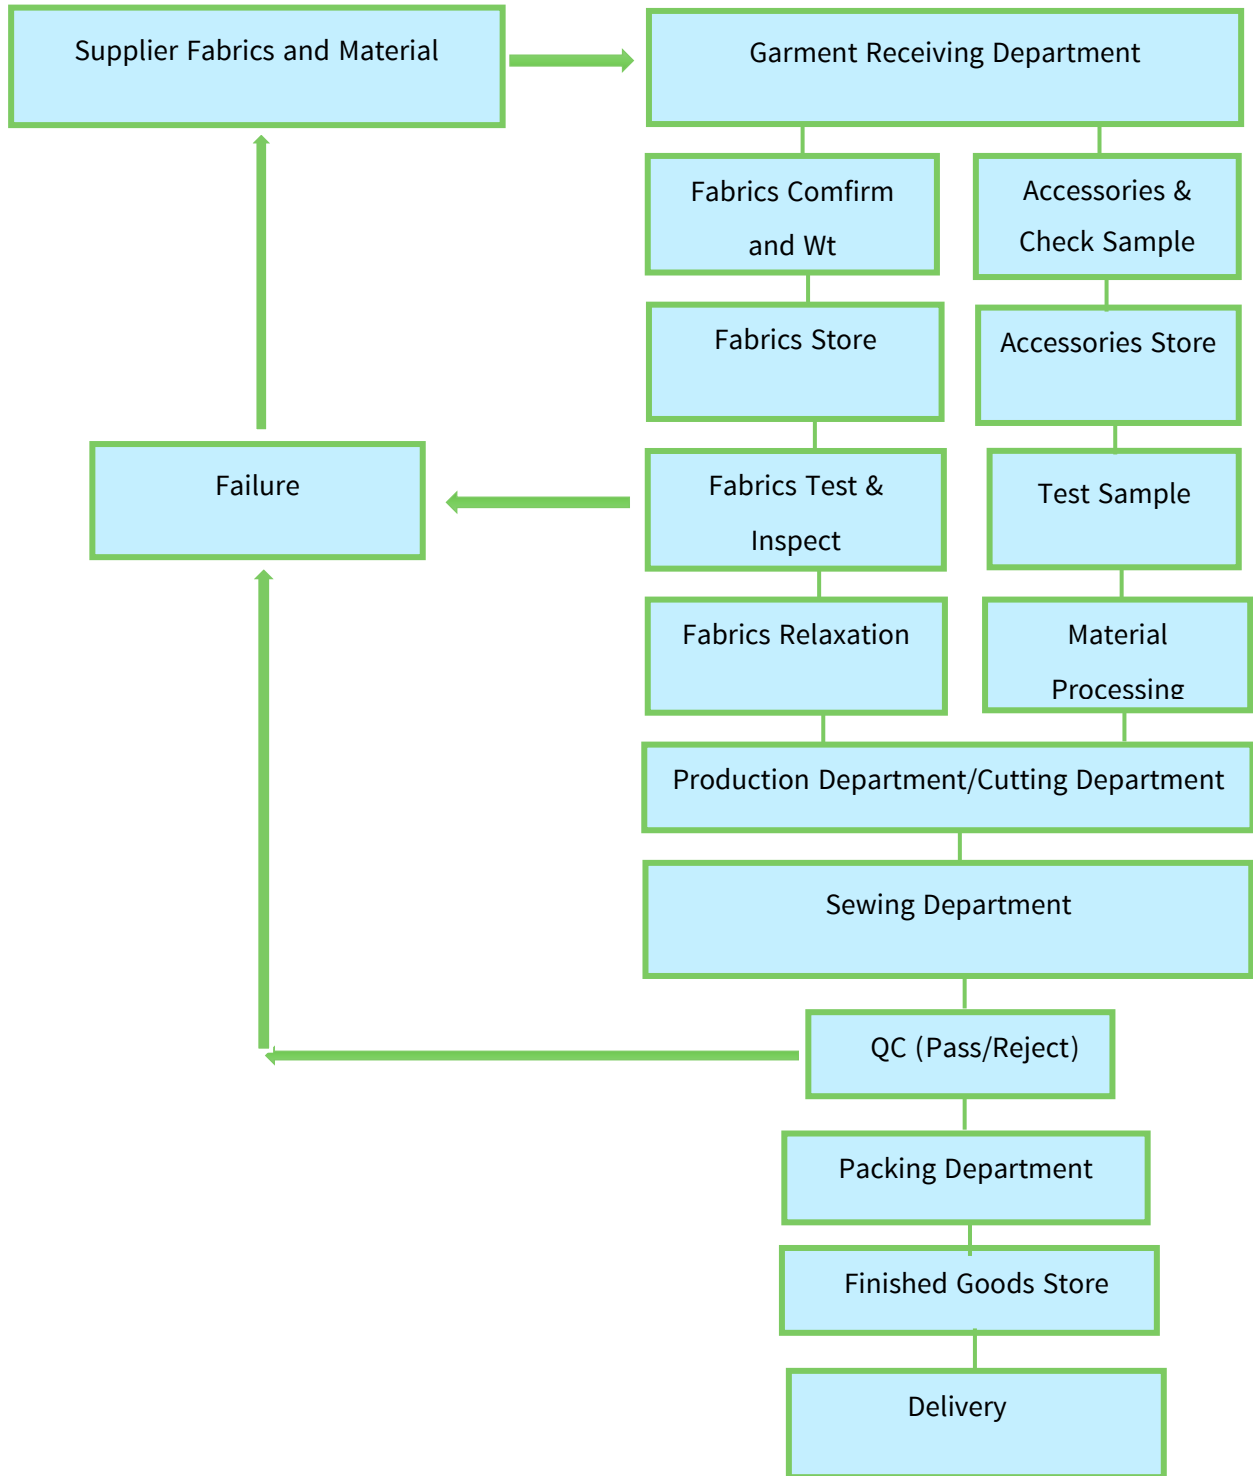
Supplier Fabrics and Material

Garment Receiving Department

Fabrics Comfirm and Wt

Accessories & Check Sample

Fabrics Store

Accessories Store

Failure

Fabrics Test & Inspect

Test Sample

Fabrics Relaxation

Material Processing

Production Department/Cutting Department

Sewing Department

QC (Pass/Reject)

Packing Department

Finished Goods Store

Delivery